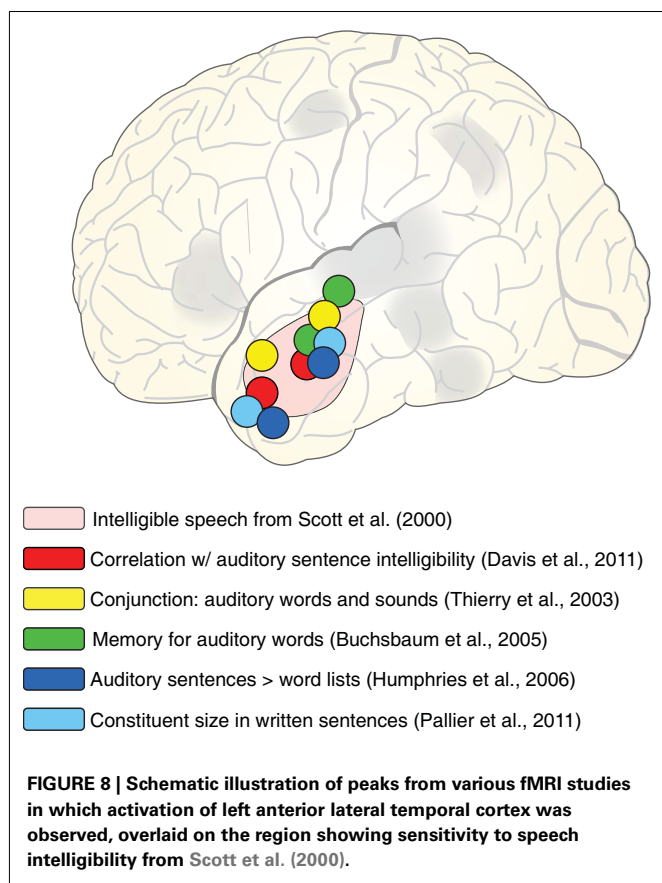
Intelligible speech from Scott et al. (2000)

Correlation w/ auditory sentence intelligibility (Davis et al., 2011)

Conjunction: auditory words and sounds (Thierry et al., 2003)

Memory for auditory words (Buchsbaum et al., 2005)

Auditory sentences > word lists (Humphries et al., 2006)

Constituent size in written sentences (Pallier et al., 2011)

**FIGURE 8 | Schematic illustration of peaks from various fMRI studies in which activation of left anterior lateral temporal cortex was observed, overlaid on the region showing sensitivity to speech intelligibility from Scott et al. (2000).**